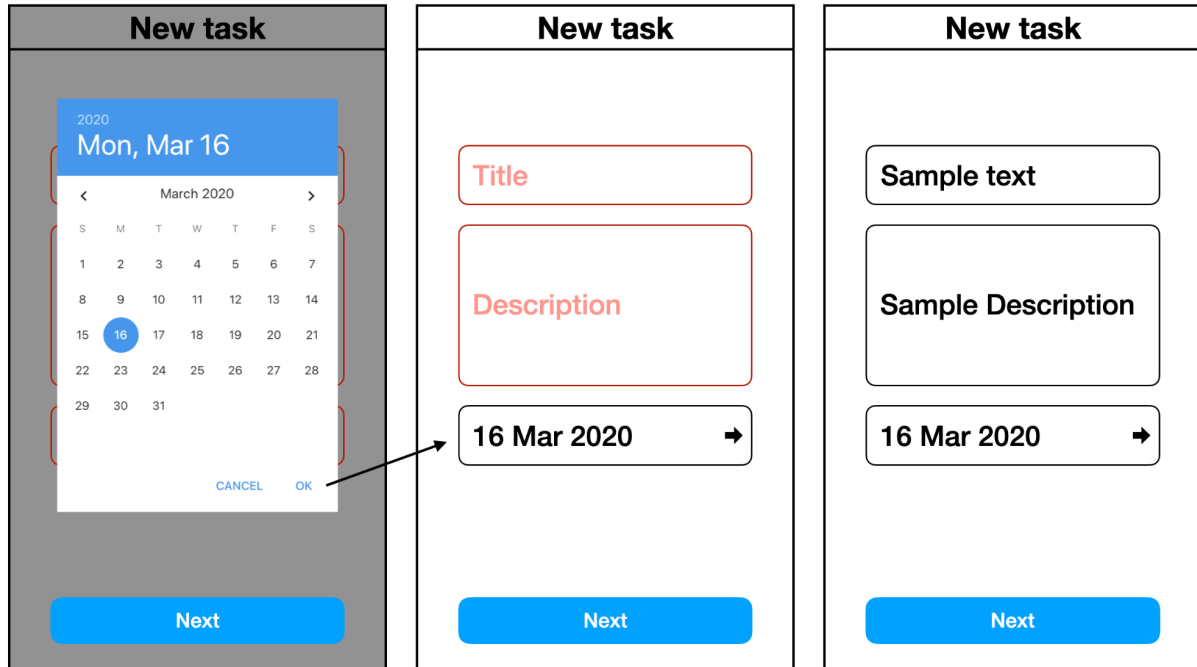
New task

2020
Mon, Mar 16

March 2020

| S | M | T | W | T | F | S |
|---|---|---|---|---|---|---|
| 1 | 2 | 3 | 4 | 5 | 6 | 7 |
| 8 | 9 | 10 | 11 | 12 | 13 | 14 |
| 15 | 16 | 17 | 18 | 19 | 20 | 21 |
| 22 | 23 | 24 | 25 | 26 | 27 | 28 |
| 29 | 30 | 31 | | | | |

CANCEL OK

Next

New task

Title

Description

16 Mar 2020

Next

New task

Sample text

Sample Description

16 Mar 2020

Next